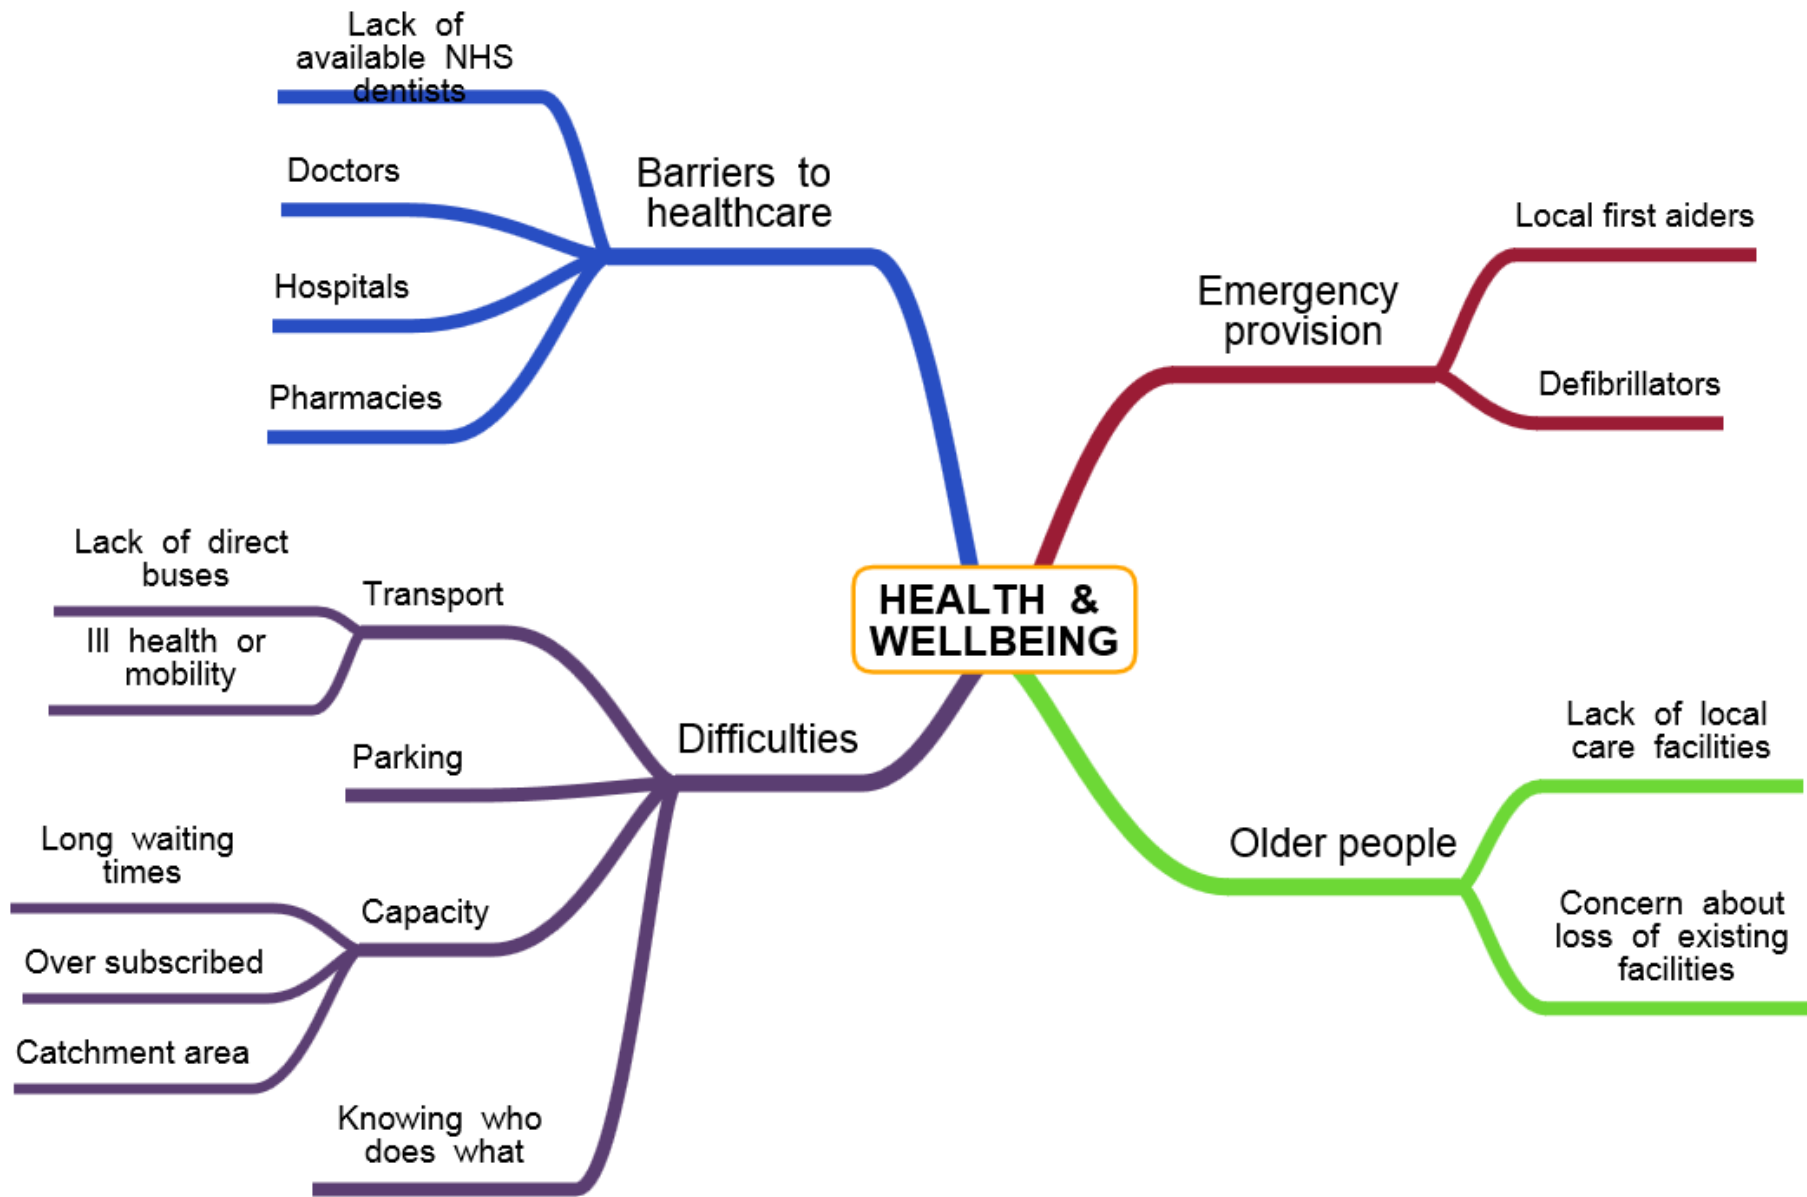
HEALTH & WELLBEING

Barriers to healthcare

Lack of available NHS dentists

Doctors

Hospitals

Pharmacies

Emergency provision

Local first aiders

Defibrillators

Difficulties

Transport

Lack of direct buses

Ill health or mobility

Parking

Capacity

Long waiting times

Over subscribed

Catchment area

Knowing who does what

Older people

Lack of local care facilities

Concern about loss of existing facilities